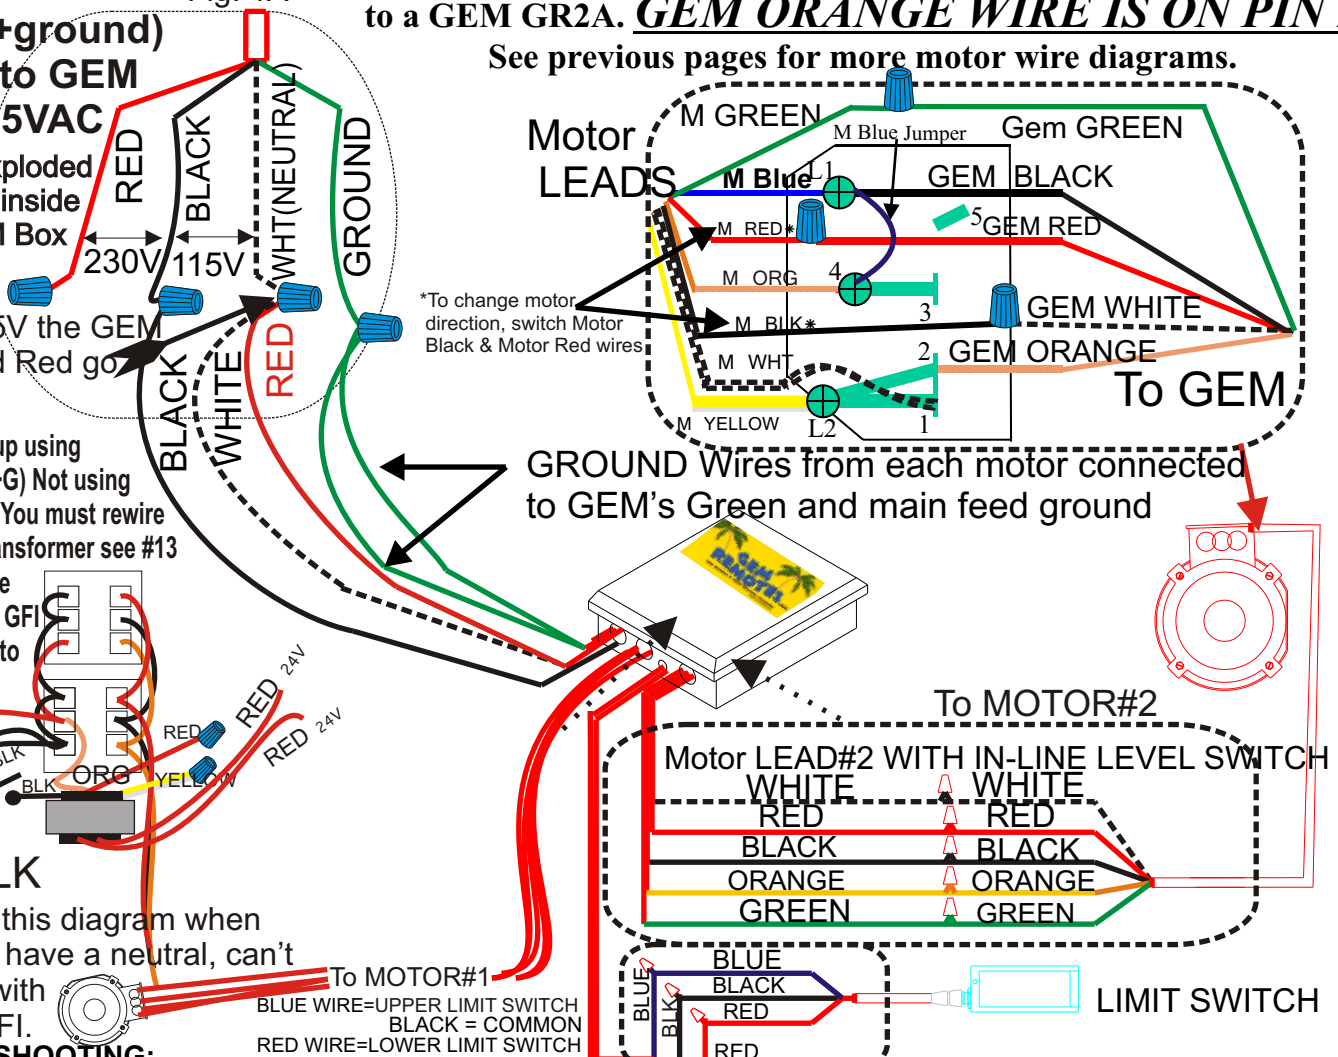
+ground)
to GEM
5VAC
xploded
inside
l Box
RED
BLACK
WHT(NEUTRAL)
GROUND
230V
115V
to a GEM GR2A. GEM ORANGE WIRE IS ON PIN
See previous pages for more motor wire diagrams.
Motor
LEADS
M GREEN
M Blue Jumper
Gem GREEN
M Blue
L1
GEM BLACK
5
GEM RED
M RED*
M ORG
4
3
GEM WHITE
M BLK*
2
GEM ORANGE
M WHT
M YELLOW
L2
1
To GEM
*To change motor direction, switch Motor Black & Motor Red wires
V the GEM
l Red go
BLACK
WHITE
RED
up using
-G) Not using
You must rewire
nsformer see #13
e
GFI
to
GROUND Wires from each motor connected to GEM's Green and main feed ground
GEM REMOTES
To MOTOR#2
Motor LEAD#2 WITH IN-LINE LEVEL SWITCH
WHITE
WHITE
RED
RED
BLACK
BLACK
ORANGE
ORANGE
GREEN
GREEN
RED
24V
RED
24V
RED
BLK
ORG
YELLOW
BLK
LK
this diagram when
have a neutral, can't
with
FI.
SHOOTING:
To MOTOR#1
BLUE WIRE=UPPER LIMIT SWITCH
BLACK = COMMON
RED WIRE=LOWER LIMIT SWITCH
BLUE
BLACK
RED
RED
BLUE
BLK
LIMIT SWITCH